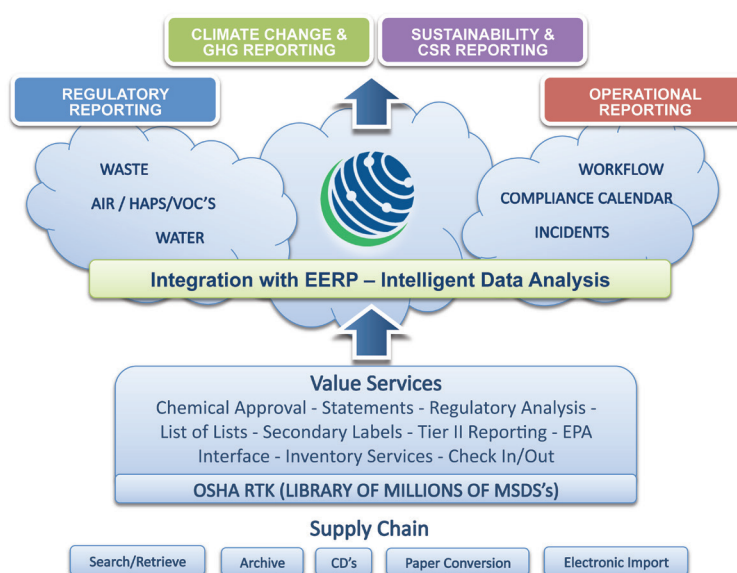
CLIMATE CHANGE & GHG REPORTING

SUSTAINABILITY & CSR REPORTING

REGULATORY REPORTING

OPERATIONAL REPORTING

WASTE

AIR / HAPS/VOC'S

WATER

WORKFLOW

COMPLIANCE CALENDAR

INCIDENTS

Integration with EERP – Intelligent Data Analysis

Value Services

Chemical Approval - Statements - Regulatory Analysis - List of Lists - Secondary Labels - Tier II Reporting - EPA Interface - Inventory Services - Check In/Out

OSHA RTK (LIBRARY OF MILLIONS OF MSDS's)

Supply Chain

Search/Retrieve

Archive

CD's

Paper Conversion

Electronic Import